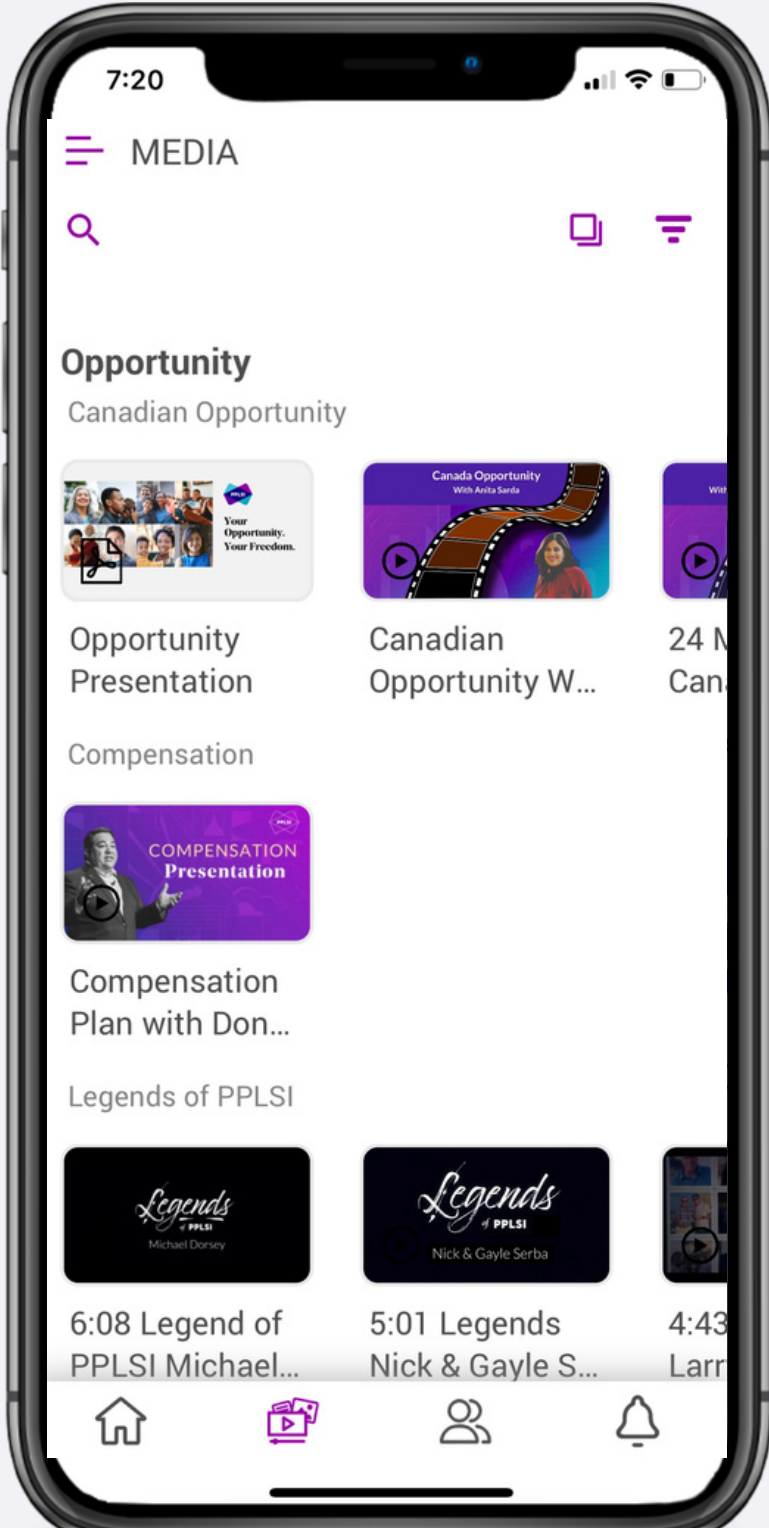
7:20

MEDIA

Opportunity

Canadian Opportunity

PPLSI
Your Opportunity. Your Freedom.

Opportunity Presentation

Canada Opportunity
With Anita Sarda

Canadian Opportunity W...

With

24 M
Can

Compensation

PPLSI
COMPENSATION
Presentation

Compensation Plan with Don...

Legends of PPLSI

Legends of PPLSI
Michael Dorsey

6:08 Legend of PPLSI Michael...

Legends of PPLSI
Nick & Gayle Serba

5:01 Legends Nick & Gayle S...

4:43
Larr